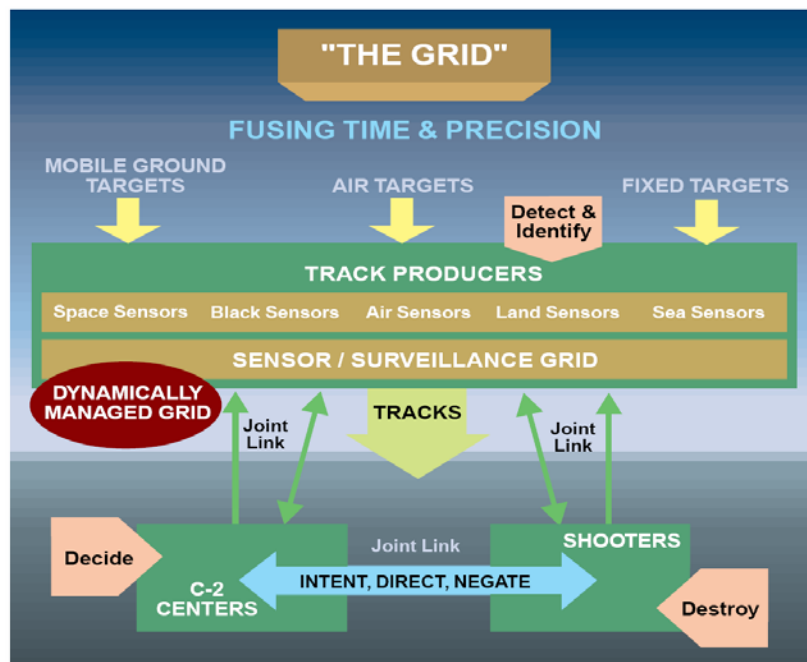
"THE GRID"

FUSING TIME & PRECISION

MOBILE GROUND TARGETS

AIR TARGETS

FIXED TARGETS

Detect & Identify

TRACK PRODUCERS

Space Sensors Black Sensors Air Sensors Land Sensors Sea Sensors

SENSOR / SURVEILLANCE GRID

DYNAMICALLY MANAGED GRID

Joint Link

TRACKS

Joint Link

Decide

C-2 CENTERS

Joint Link

INTENT, DIRECT, NEGATE

SHOOTERS

Destroy